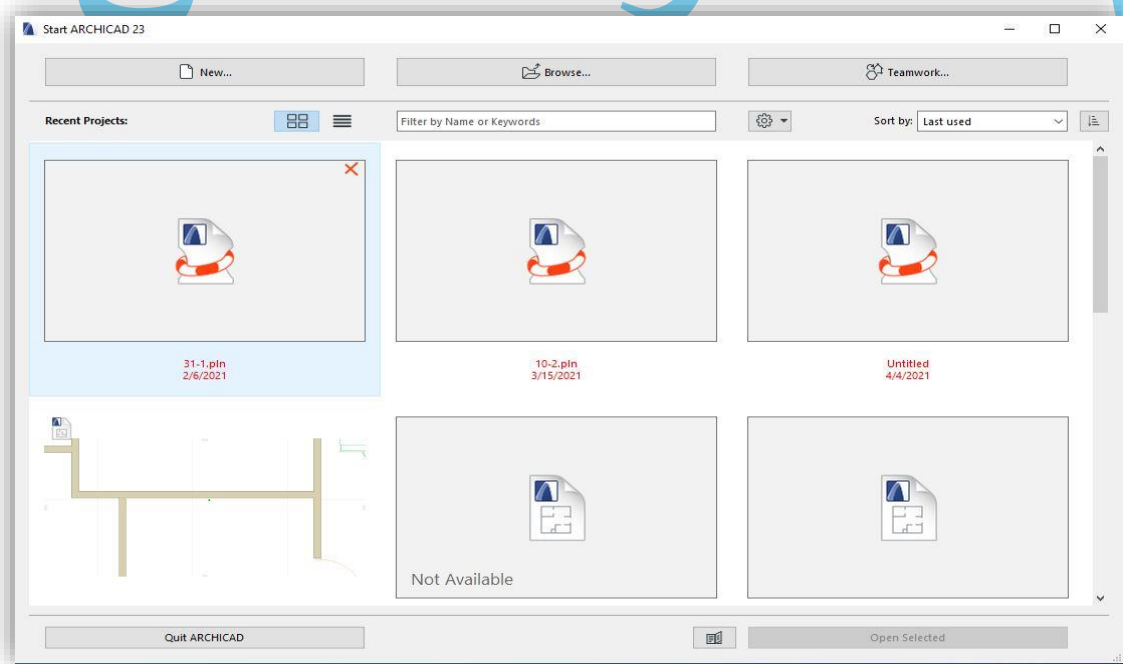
Start ARCHICAD 23

New...

Browse...

Teamwork...

Recent Projects:

Filter by Name or Keywords

Sort by: Last used

31-1.pln
2/6/2021

10-2.pln
3/15/2021

Untitled
4/4/2021

Not Available

Quit ARCHICAD

Open Selected